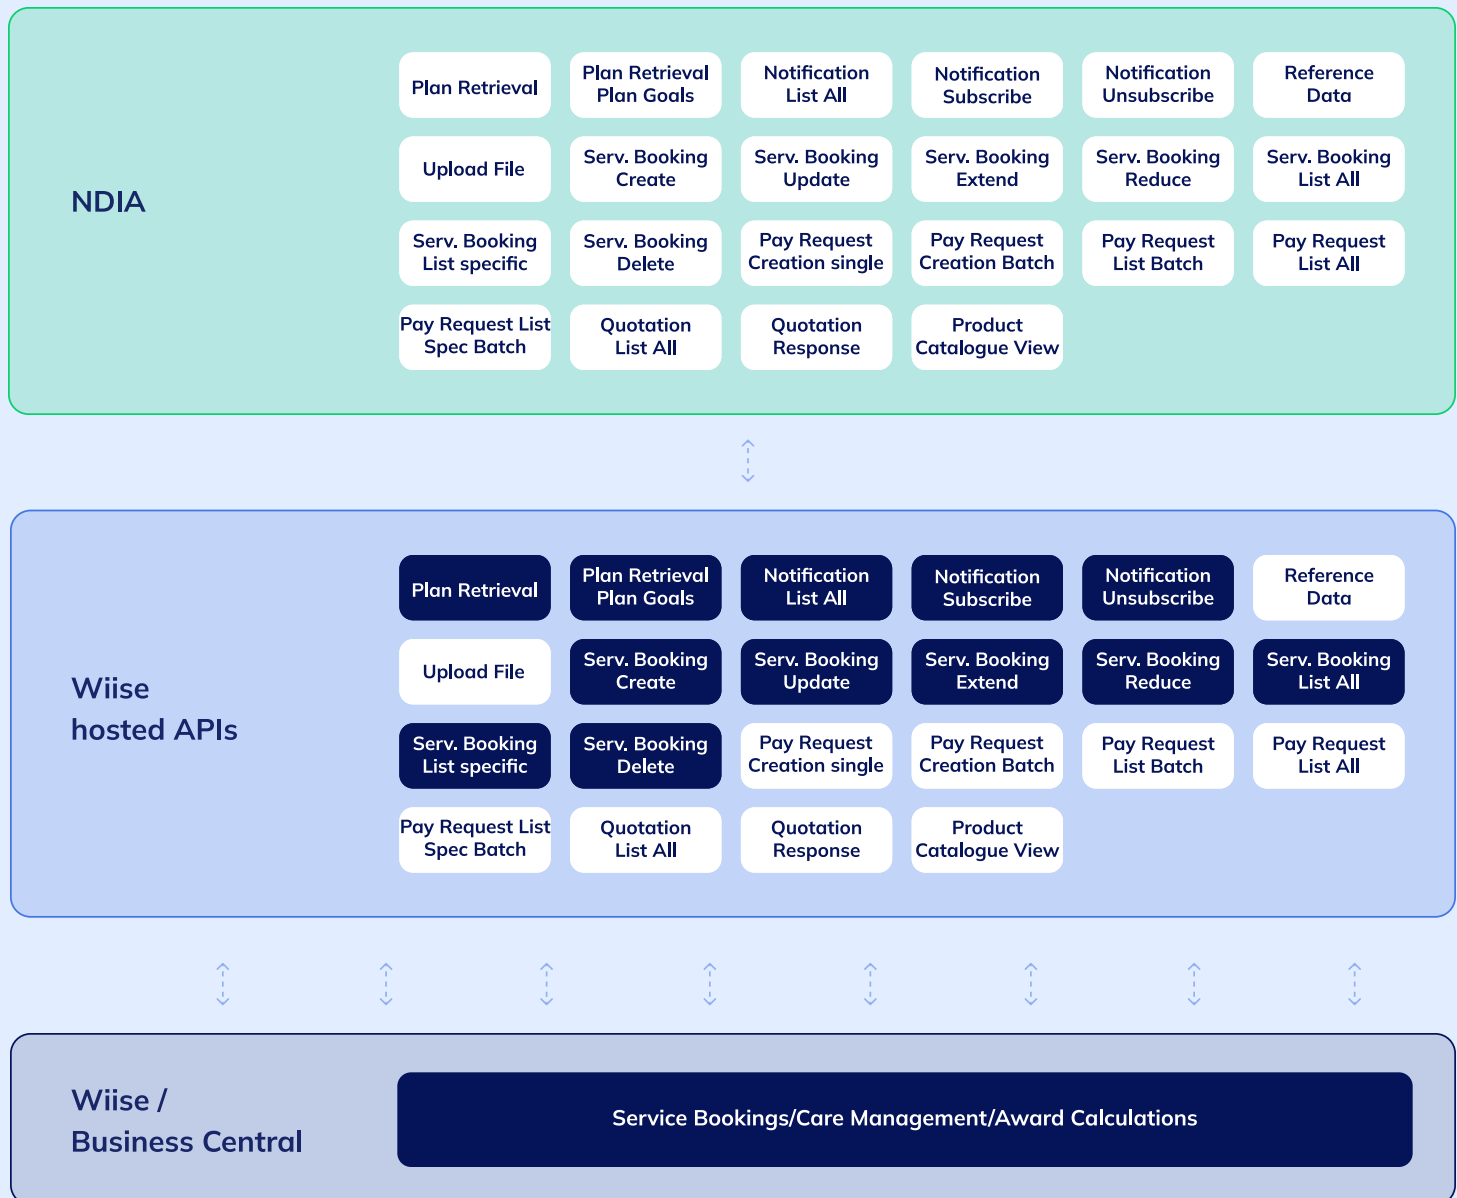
NDIA

Plan Retrieval
Plan Retrieval Plan Goals
Notification List All
Notification Subscribe
Notification Unsubscribe
Reference Data
Upload File
Serv. Booking Create
Serv. Booking Update
Serv. Booking Extend
Serv. Booking Reduce
Serv. Booking List All
Serv. Booking List specific
Serv. Booking Delete
Pay Request Creation single
Pay Request Creation Batch
Pay Request List Batch
Pay Request List All
Pay Request List Spec Batch
Quotation List All
Quotation Response
Product Catalogue View

Wiise hosted APIs

Plan Retrieval
Plan Retrieval Plan Goals
Notification List All
Notification Subscribe
Notification Unsubscribe
Reference Data
Upload File
Serv. Booking Create
Serv. Booking Update
Serv. Booking Extend
Serv. Booking Reduce
Serv. Booking List All
Serv. Booking List specific
Serv. Booking Delete
Pay Request Creation single
Pay Request Creation Batch
Pay Request List Batch
Pay Request List All
Pay Request List Spec Batch
Quotation List All
Quotation Response
Product Catalogue View

Wiise / Business Central

Service Bookings/Care Management/Award Calculations